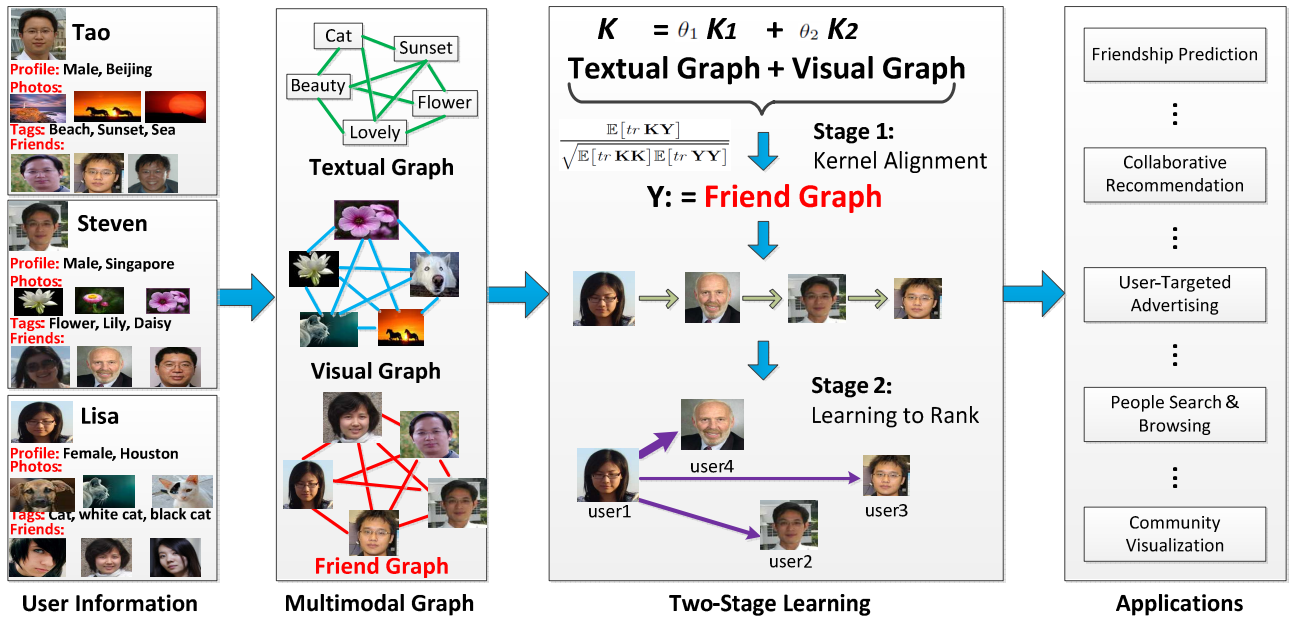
Tao
Profile: Male, Beijing
Photos:
Tags: Beach, Sunset, Sea
Friends:

Steven
Profile: Male, Singapore
Photos:
Tags: Flower, Lily, Daisy
Friends:

Lisa
Profile: Female, Houston
Photos:
Tags: Cat, white cat, black cat
Friends:

User Information

Cat
Sunset
Beauty
Flower
Lovely
Textual Graph

Visual Graph

Friend Graph

Multimodal Graph

$K = \theta_1 K_1 + \theta_2 K_2$
Textual Graph + Visual Graph

$\frac{\mathbb{E}[tr\,\mathbf{KY}]}{\sqrt{\mathbb{E}[tr\,\mathbf{KK}]\mathbb{E}[tr\,\mathbf{YY}]}}$

Stage 1:
Kernel Alignment

Y: = Friend Graph

Stage 2:
Learning to Rank

user4
user1
user3
user2

Two-Stage Learning

Friendship Prediction
⋮
Collaborative Recommendation
⋮
User-Targeted Advertising
⋮
People Search & Browsing
⋮
Community Visualization

Applications